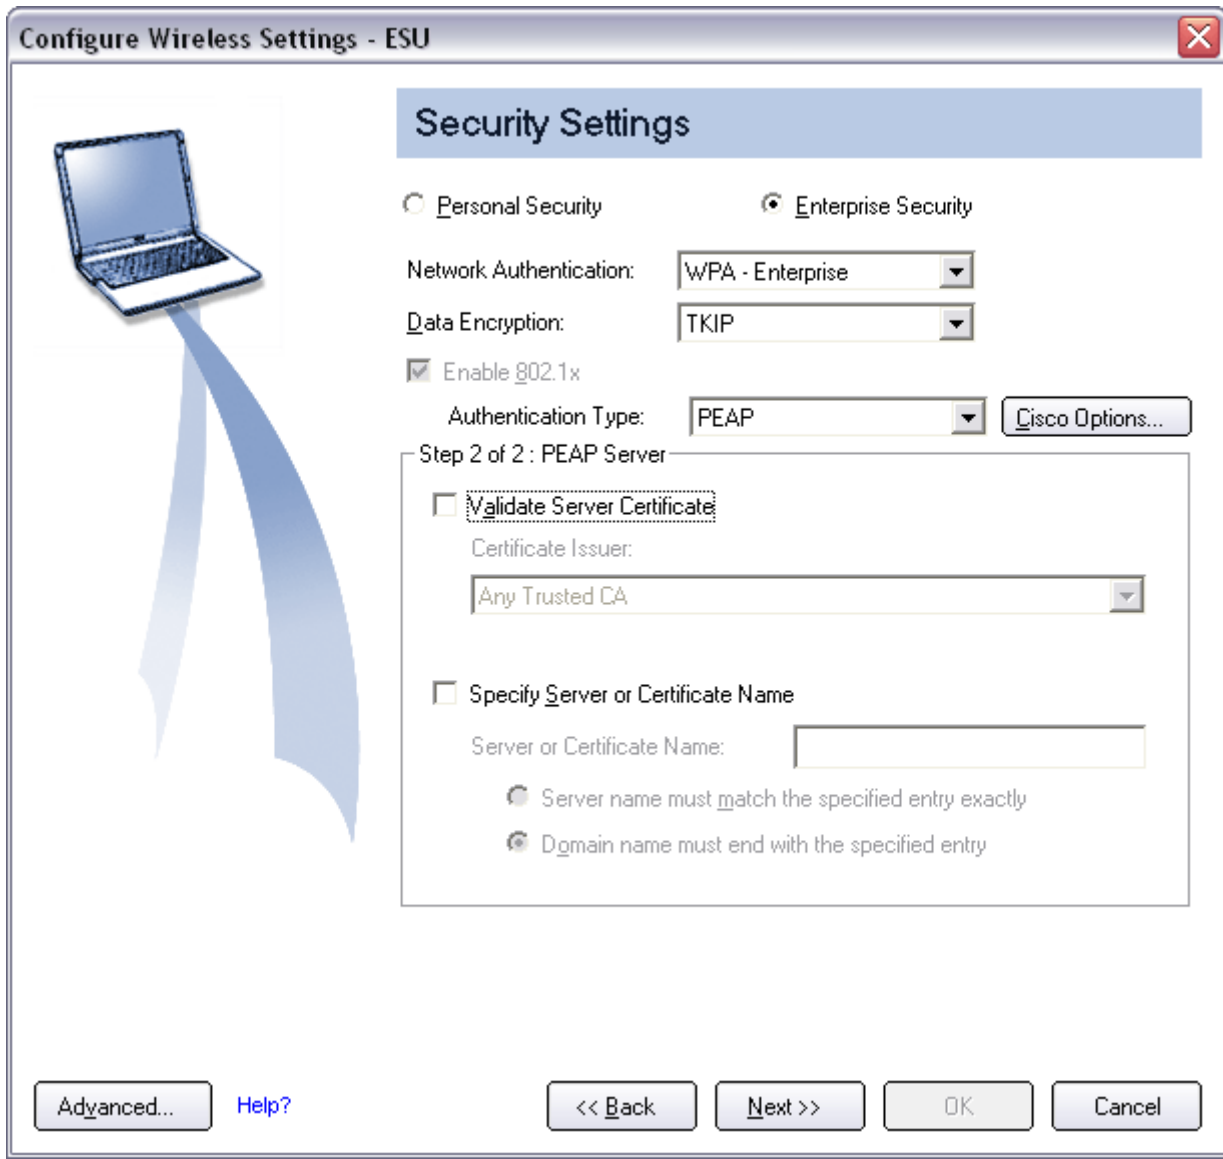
Configure Wireless Settings - ESU

Security Settings

Personal Security

Enterprise Security

Network Authentication: WPA - Enterprise

Data Encryption: TKIP

Enable 802.1x

Authentication Type: PEAP

Cisco Options...

Step 2 of 2 : PEAP Server

Validate Server Certificate

Certificate Issuer:

Any Trusted CA

Specify Server or Certificate Name

Server or Certificate Name:

Server name must match the specified entry exactly

Domain name must end with the specified entry

Advanced...

Help?

<< Back

Next >>

OK

Cancel